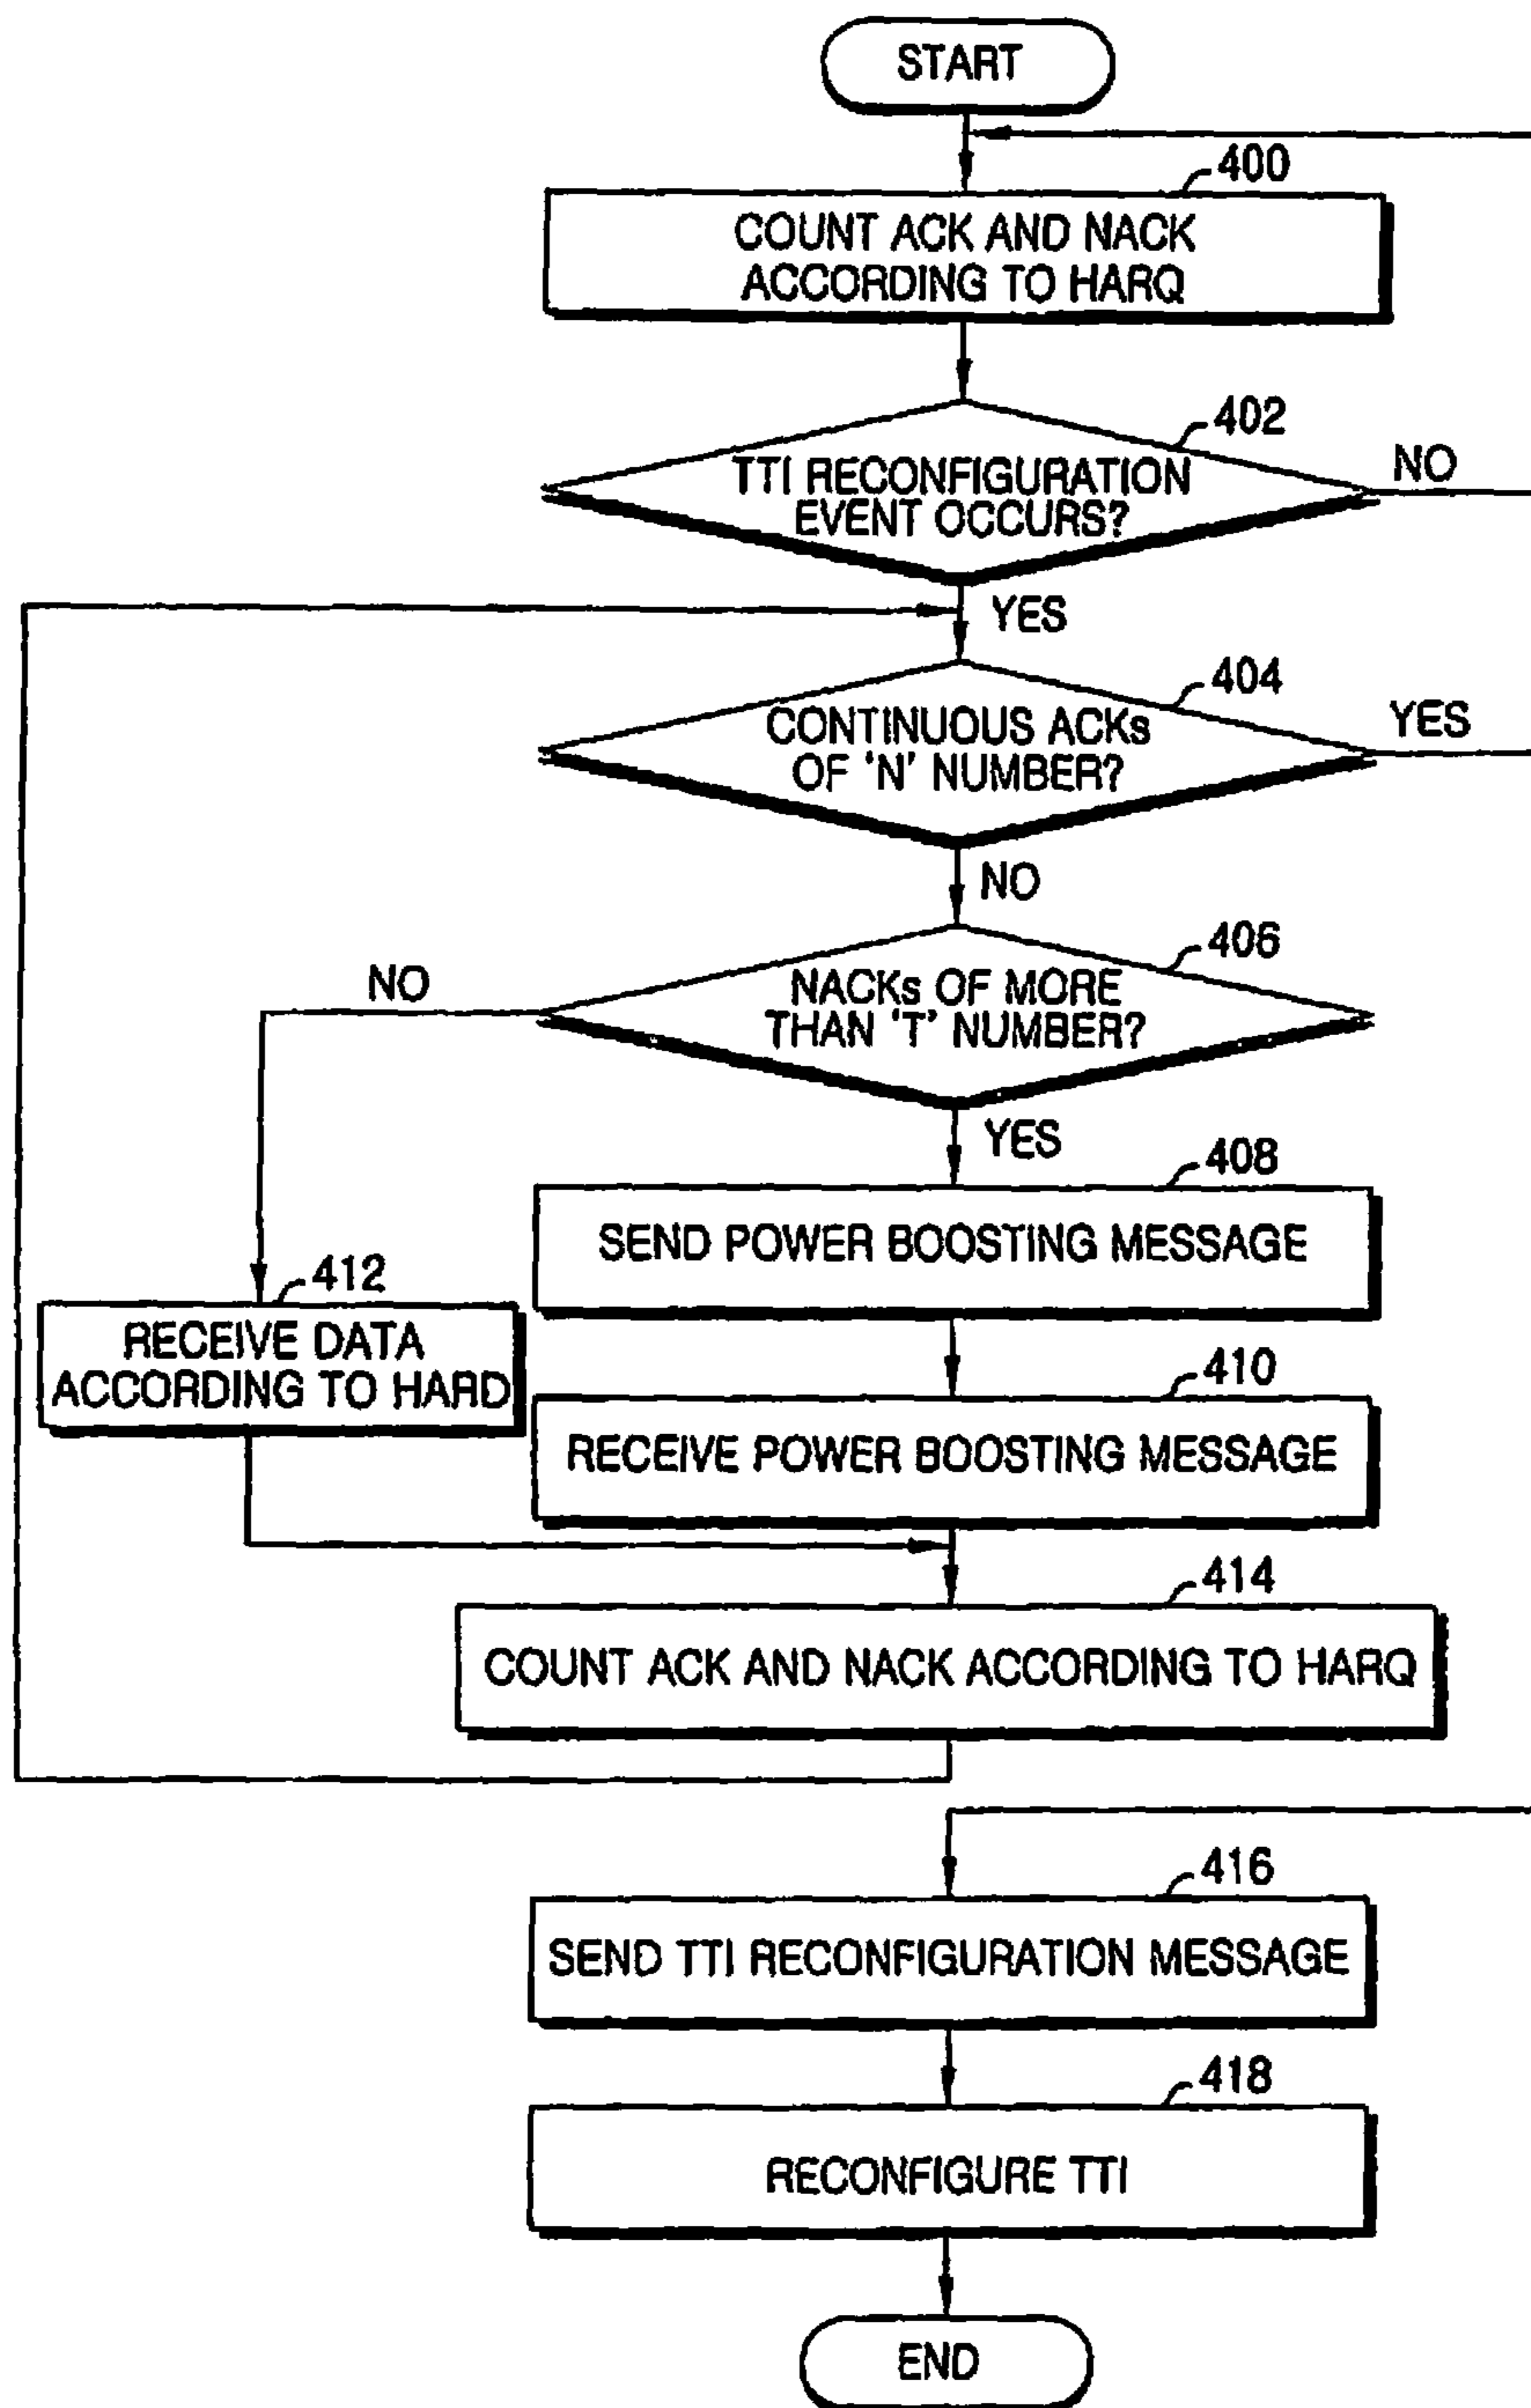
START

400
COUNT ACK AND NACK ACCORDING TO HARQ

402
TTI RECONFIGURATION EVENT OCCURS?
NO
YES

404
CONTINUOUS ACKs OF 'N' NUMBER?
YES
NO

406
NACKs OF MORE THAN 'T' NUMBER?
NO
YES

408
SEND POWER BOOSTING MESSAGE

412
RECEIVE DATA ACCORDING TO HARD

410
RECEIVE POWER BOOSTING MESSAGE

414
COUNT ACK AND NACK ACCORDING TO HARQ

416
SEND TTI RECONFIGURATION MESSAGE

418
RECONFIGURE TTI

END